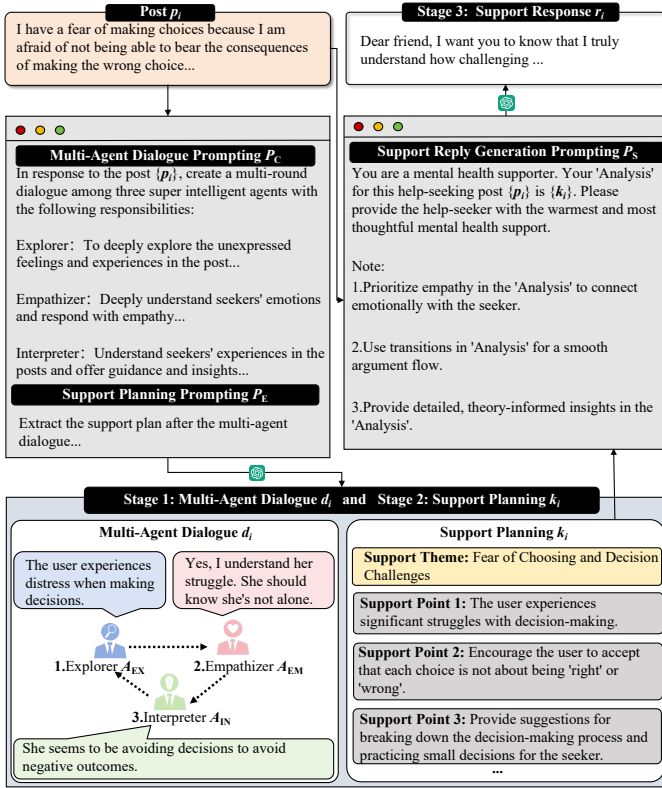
Post $p_i$

I have a fear of making choices because I am afraid of not being able to bear the consequences of making the wrong choice...

Stage 3: Support Response $r_i$

Dear friend, I want you to know that I truly understand how challenging ...

Multi-Agent Dialogue Prompting $P_C$

In response to the post $\{p_i\}$, create a multi-round dialogue among three super intelligent agents with the following responsibilities:

Explorer：To deeply explore the unexpressed feelings and experiences in the post...

Empathizer：Deeply understand seekers' emotions and respond with empathy...

Interpreter：Understand seekers' experiences in the posts and offer guidance and insights...

Support Planning Prompting $P_E$

Extract the support plan after the multi-agent dialogue...

Support Reply Generation Prompting $P_S$

You are a mental health supporter. Your 'Analysis' for this help-seeking post $\{p_i\}$ is $\{k_i\}$. Please provide the help-seeker with the warmest and most thoughtful mental health support.

Note:

1.Prioritize empathy in the 'Analysis' to connect emotionally with the seeker.

2.Use transitions in 'Analysis' for a smooth argument flow.

3.Provide detailed, theory-informed insights in the 'Analysis'.

Stage 1: Multi-Agent Dialogue $d_i$ and Stage 2: Support Planning $k_i$

Multi-Agent Dialogue $d_i$

The user experiences distress when making decisions.

Yes, I understand her struggle. She should know she's not alone.

1.Explorer $A_{EX}$

2.Empathizer $A_{EM}$

3.Interpreter $A_{IN}$

She seems to be avoiding decisions to avoid negative outcomes.

Support Planning $k_i$

Support Theme: Fear of Choosing and Decision Challenges

Support Point 1: The user experiences significant struggles with decision-making.

Support Point 2: Encourage the user to accept that each choice is not about being 'right' or 'wrong'.

Support Point 3: Provide suggestions for breaking down the decision-making process and practicing small decisions for the seeker.

...